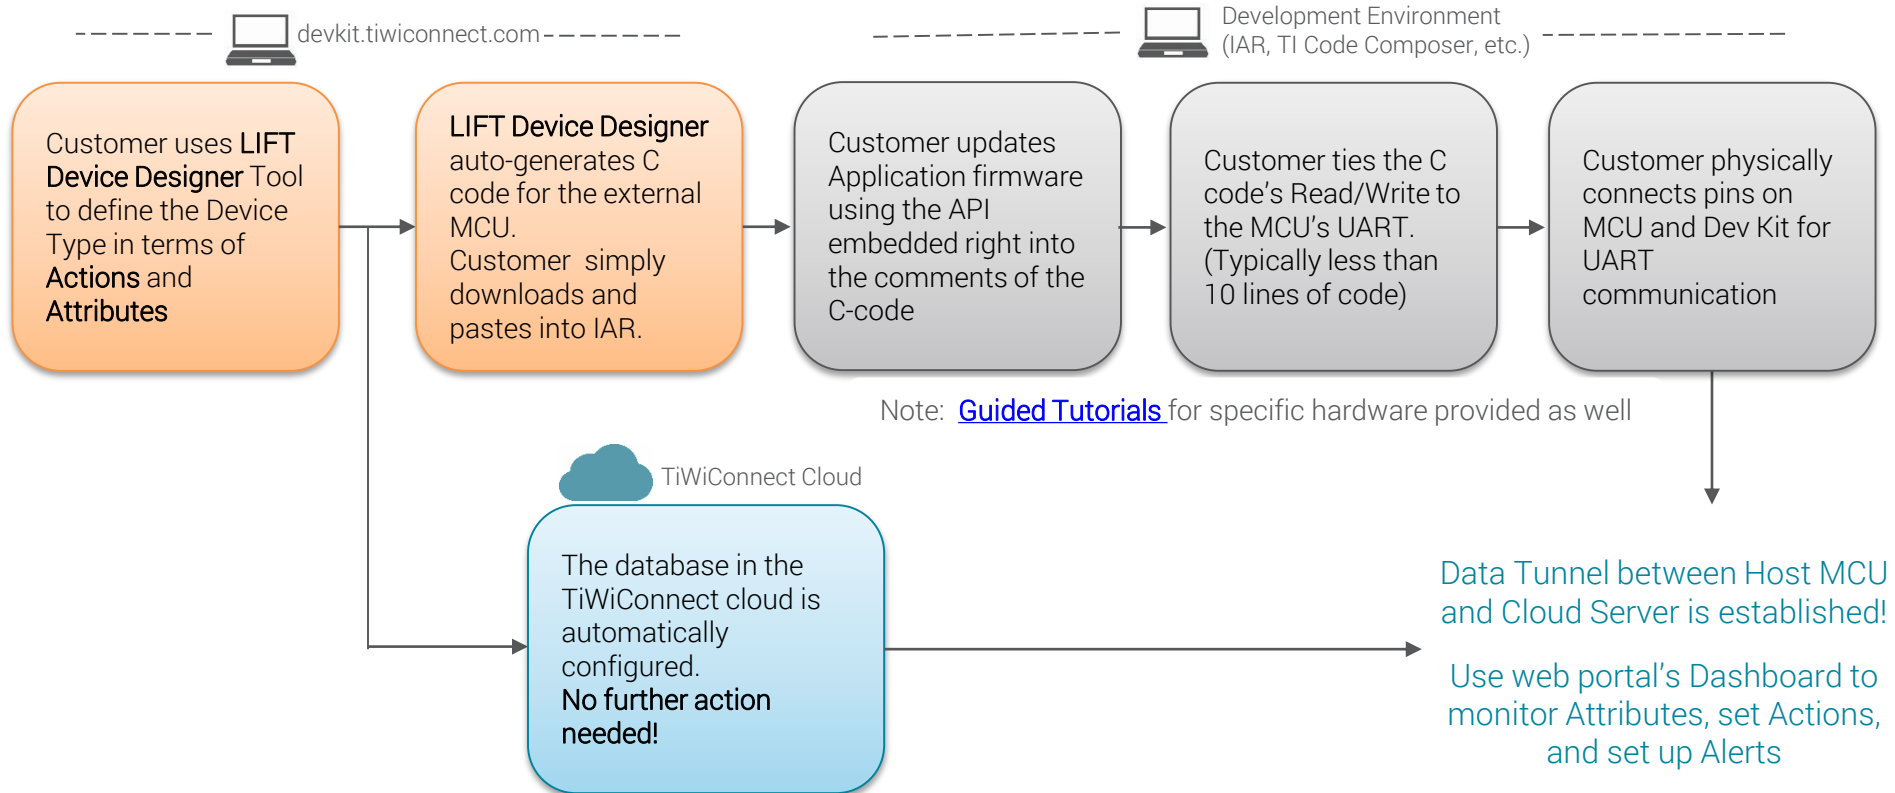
devkit.tiwiconnect.com

Development Environment (IAR, TI Code Composer, etc.)

Customer uses LIFT Device Designer Tool to define the Device Type in terms of Actions and Attributes

LIFT Device Designer auto-generates C code for the external MCU. Customer simply downloads and pastes into IAR.

Customer updates Application firmware using the API embedded right into the comments of the C-code

Customer ties the C code's Read/Write to the MCU's UART. (Typically less than 10 lines of code)

Customer physically connects pins on MCU and Dev Kit for UART communication

Note: Guided Tutorials for specific hardware provided as well

TiWiConnect Cloud

The database in the TiWiConnect cloud is automatically configured. No further action needed!

Data Tunnel between Host MCU and Cloud Server is established!

Use web portal's Dashboard to monitor Attributes, set Actions, and set up Alerts